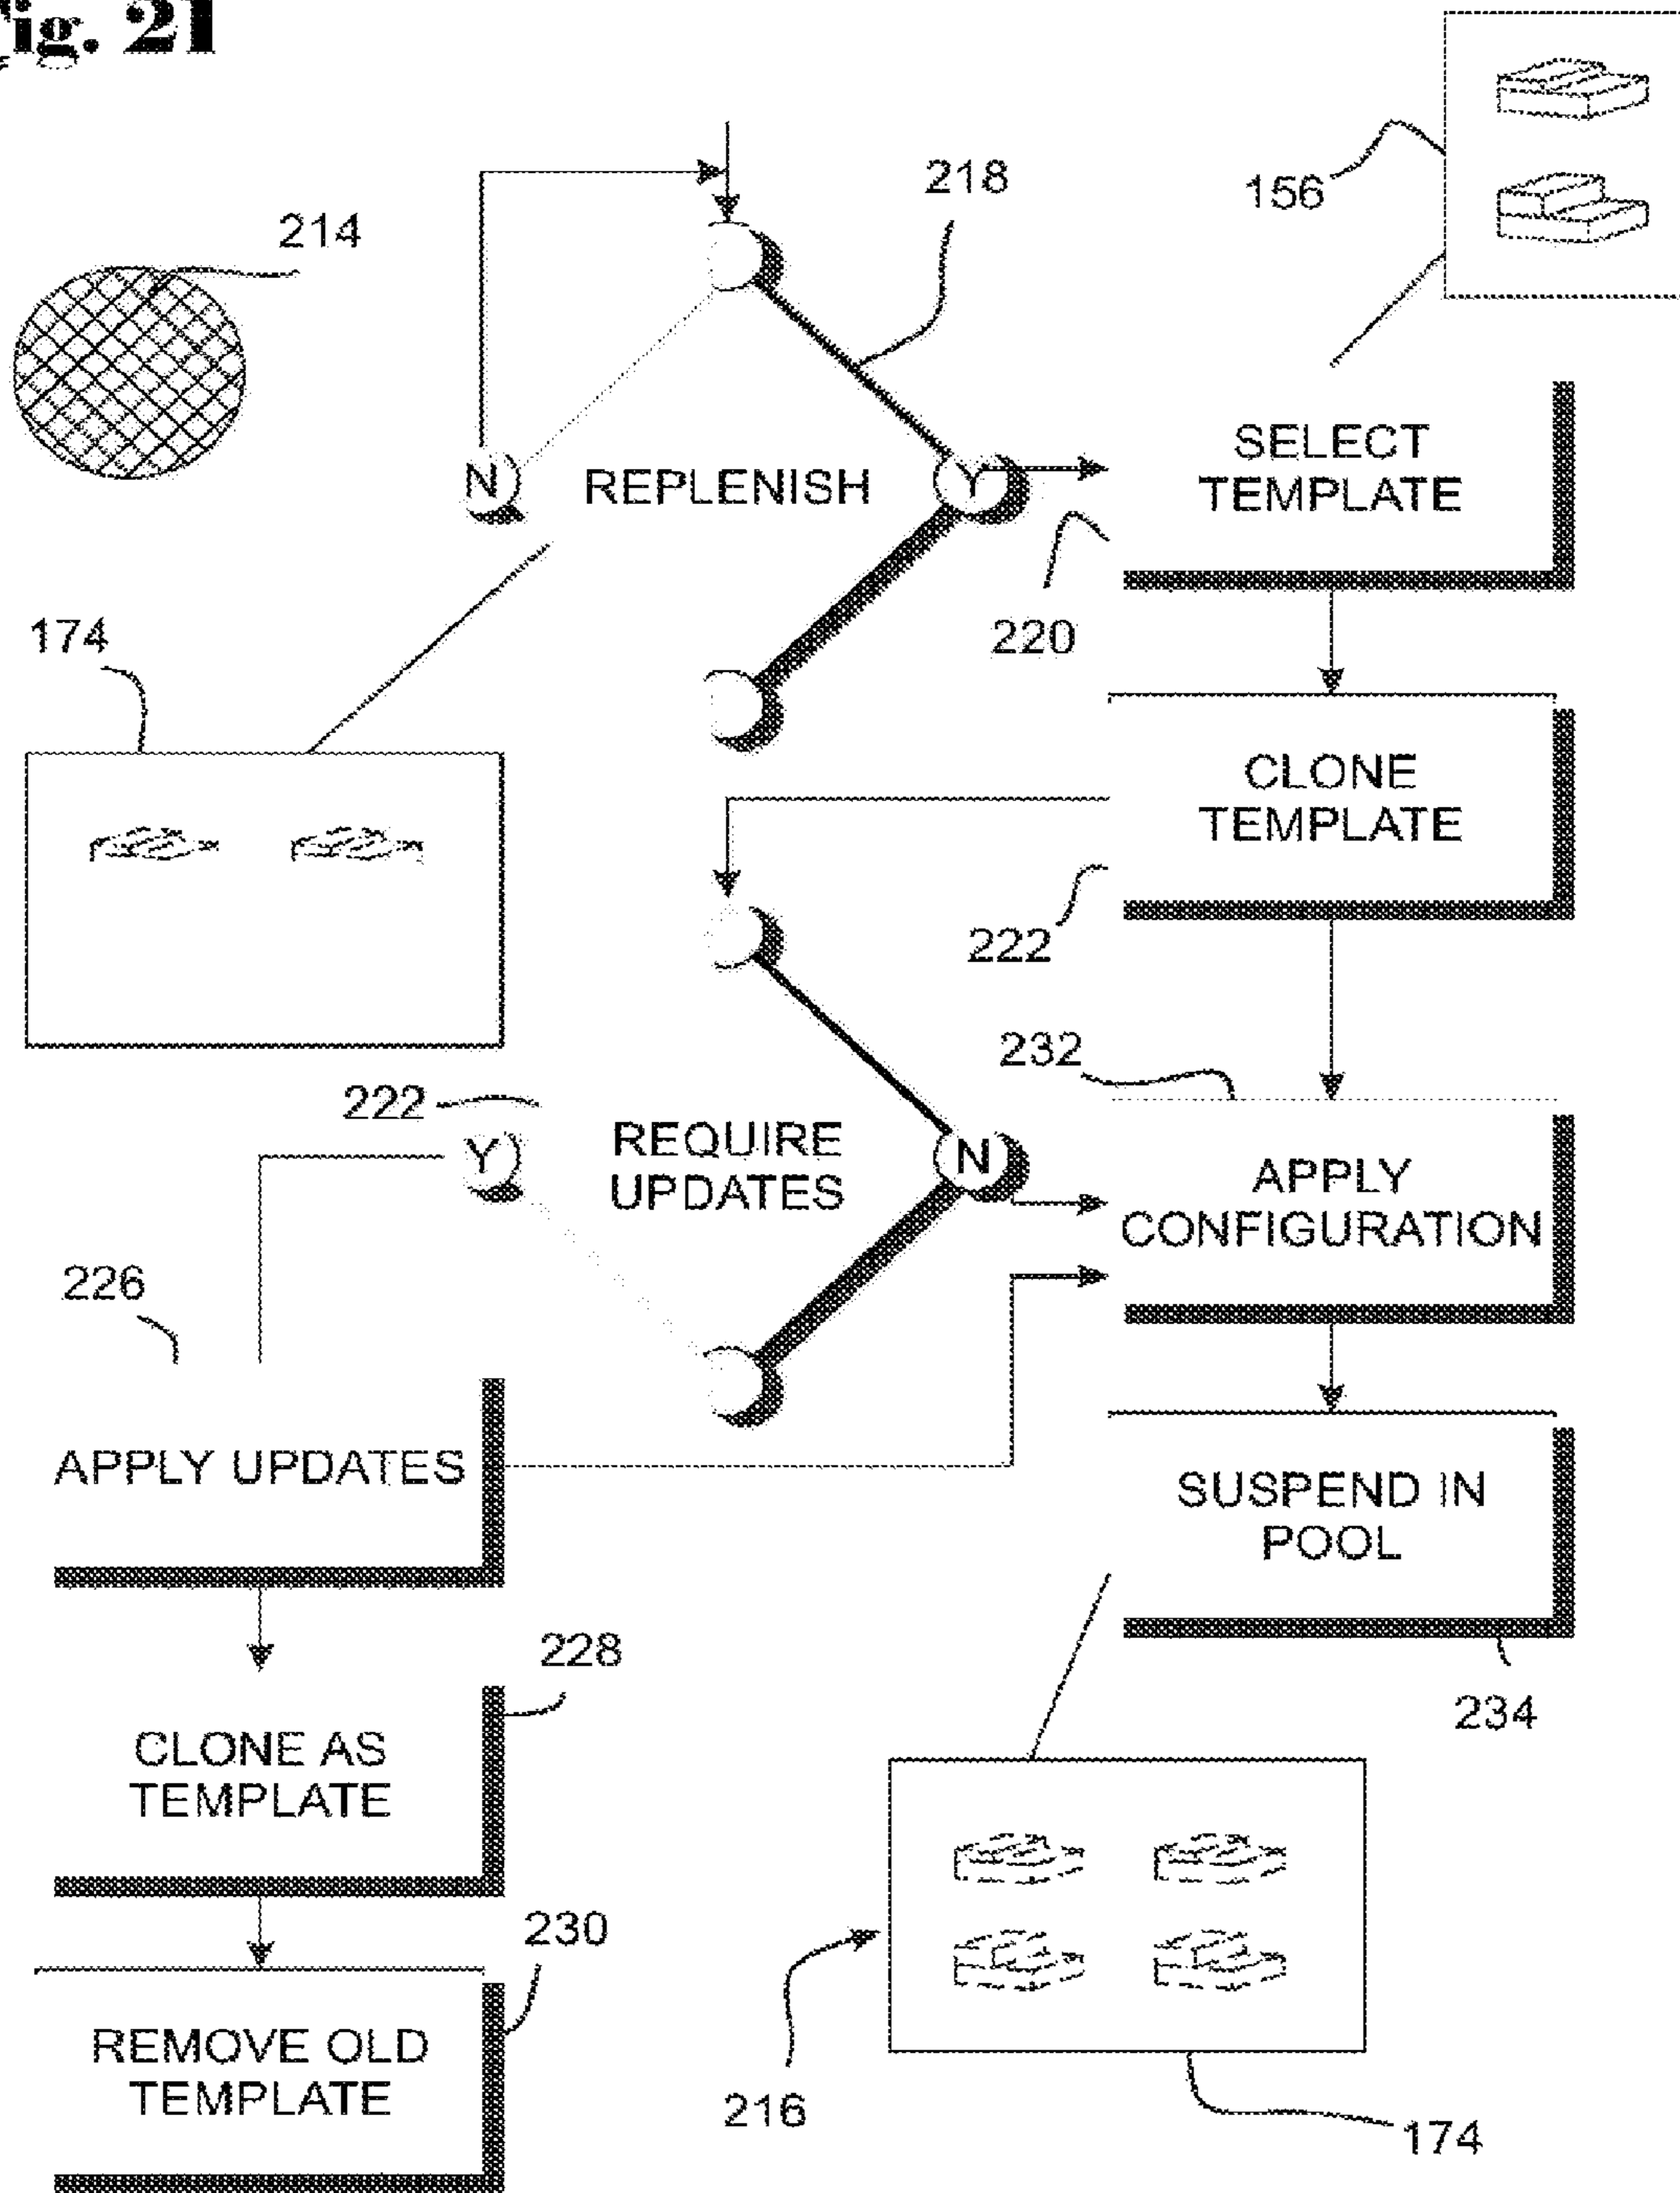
'ig. 21

218

156

214

N

REPLENISH

Y

SELECT TEMPLATE

220

174

CLONE TEMPLATE

222

232

222

Y

REQUIRE UPDATES

N

APPLY CONFIGURATION

226

APPLY UPDATES

SUSPEND IN POOL

234

228

CLONE AS TEMPLATE

230

REMOVE OLD TEMPLATE

216

174